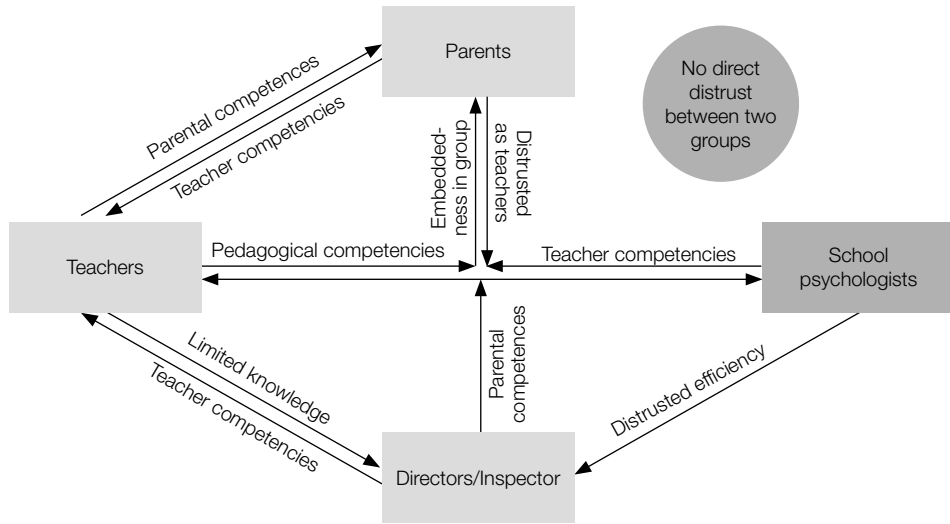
Parents

No direct distrust between two groups

Parental competences

Teacher competencies

Embedded-ness in group

Distrusted as teachers

Teachers

Pedagogical competencies

Teacher competencies

School psychologists

Limited knowledge

Teacher competencies

Parental competences

Distrusted efficiency

Directors/Inspector